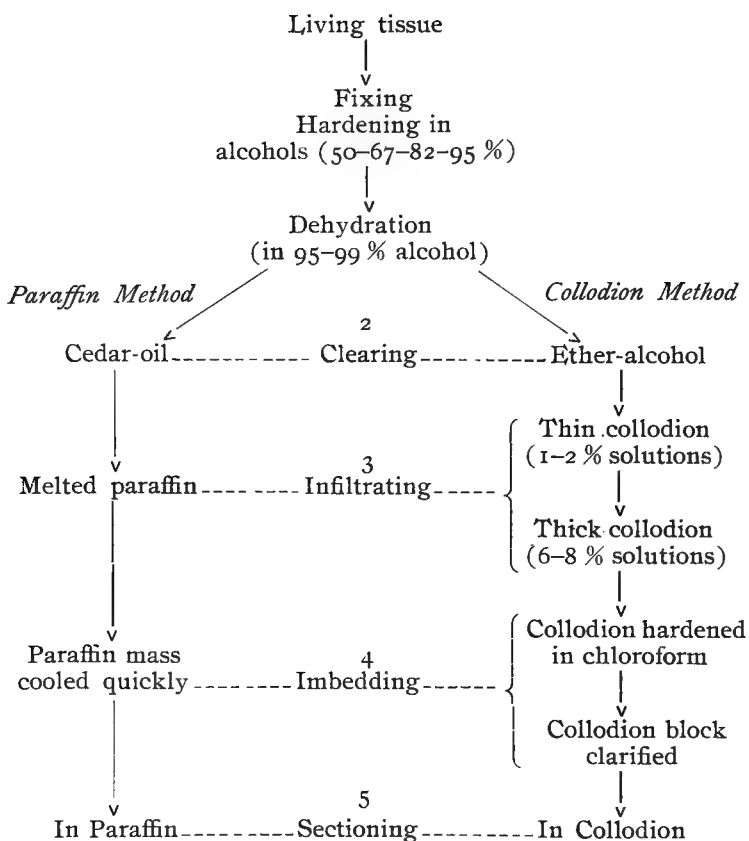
Living tissue

Fixing
Hardening in
alcohols (50–67–82–95 %)

Dehydration
(in 95–99 % alcohol)

*Paraffin Method*

*Collodion Method*

2
Cedar-oil Clearing Ether-alcohol

Thin collodion
(1–2 % solutions)

3
Melted paraffin Infiltrating

Thick collodion
(6–8 % solutions)

Collodion hardened
in chloroform

4
Paraffin mass
cooled quickly Imbedding

Collodion block
clarified

5
In Paraffin Sectioning In Collodion